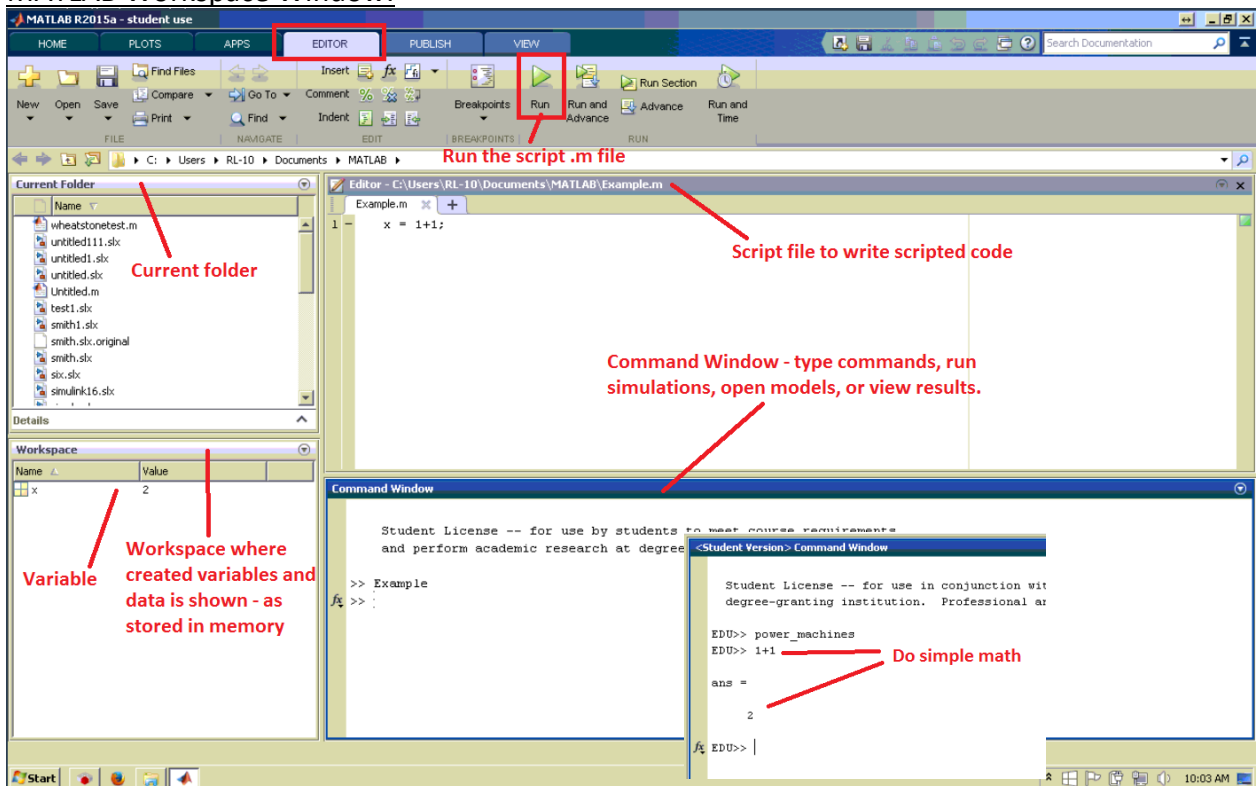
MATLAB R2015a - student use

HOME PLOTS APPS EDITOR PUBLISH VIEW

Search Documentation

New Open Save Find Files Compare Print Go To Find Insert Comment Indent Breakpoints Run Run and Advance Run Section Advance Run and Time

FILE NAVIGATE EDIT BREAKPOINTS RUN

C: ▸ Users ▸ RL-10 ▸ Documents ▸ MATLAB ▸

Run the script .m file

Current Folder

Name

wheatstonetest.m
untitled111.slx
untitled1.slx
untitled.slx
Untitled.m
test1.slx
smith1.slx
smith.slx.original
smith.slx
six.slx
simulink16.slx

Current folder

Details

Editor - C:\Users\RL-10\Documents\MATLAB\Example.m

Example.m

1 − x = 1+1;

Script file to write scripted code

Command Window - type commands, run simulations, open models, or view results.

Workspace

| Name | Value |
|---|---|
| x | 2 |

Variable

Workspace where created variables and data is shown - as stored in memory

Command Window

Student License -- for use by students to meet course requirements
and perform academic research at degree

>> Example
>>

<Student Version> Command Window

Student License -- for use in conjunction wit
degree-granting institution. Professional ar

EDU>> power_machines
EDU>> 1+1

Do simple math

ans =

2

EDU>>

Start

10:03 AM